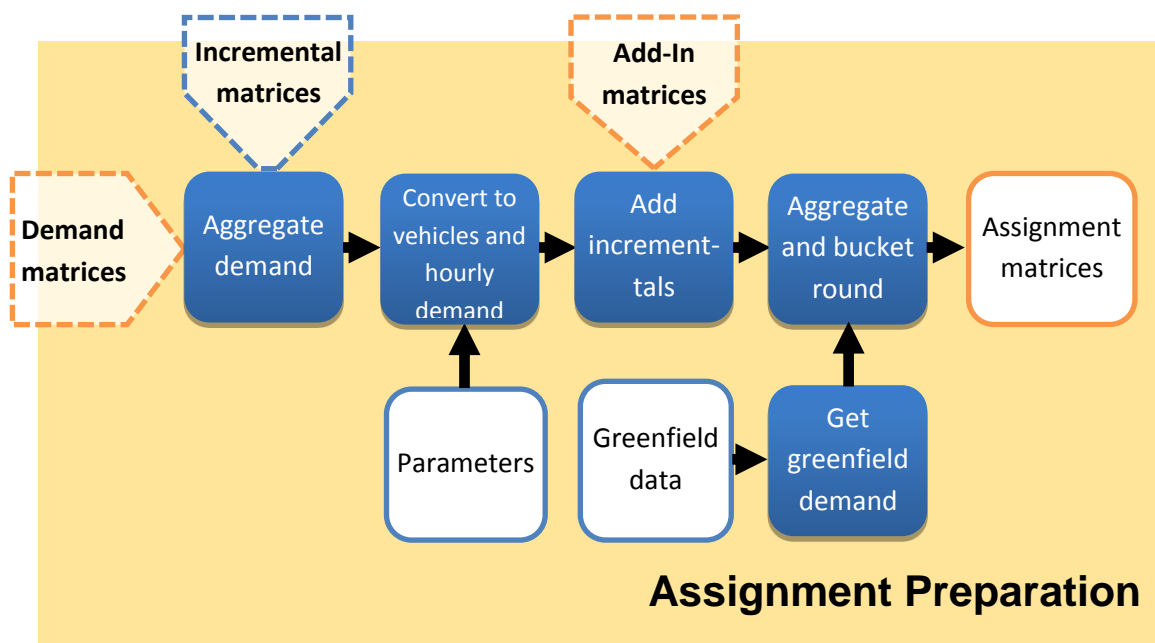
Incremental matrices

Add-In matrices

Demand matrices

Aggregate demand

Convert to vehicles and hourly demand

Add incrementals

Aggregate and bucket round

Assignment matrices

Parameters

Greenfield data

Get greenfield demand

Assignment Preparation